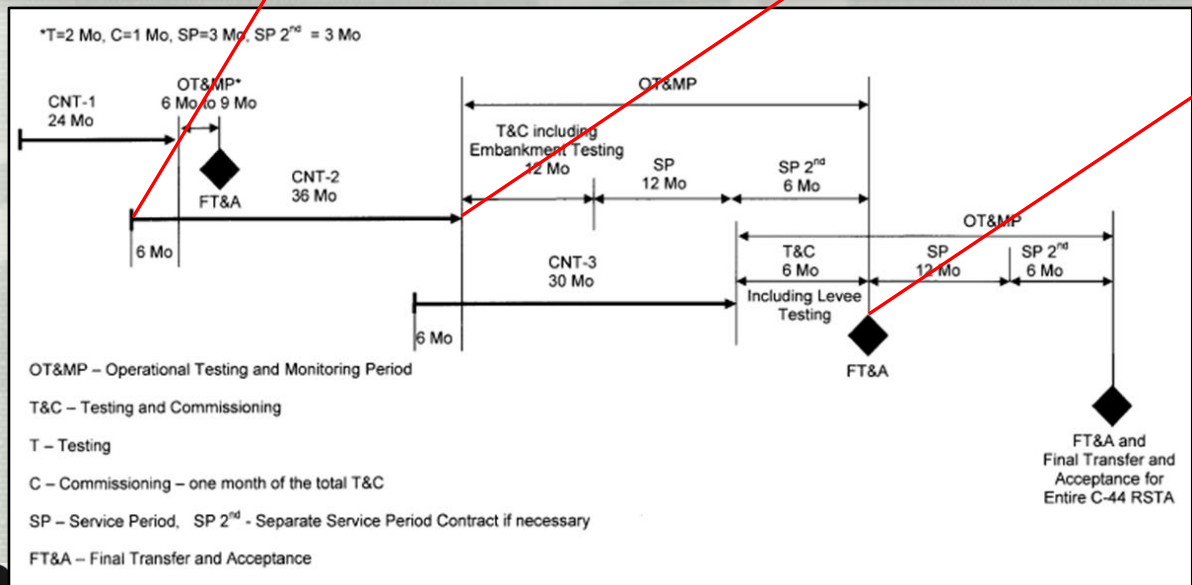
*T=2 Mo, C=1 Mo, SP=3 Mo, SP 2$^{nd}$ = 3 Mo

CNT-1
24 Mo

OT&MP*
6 Mo to 9 Mo

FT&A

CNT-2
36 Mo

6 Mo

OT&MP

T&C including
Embankment Testing
12 Mo

SP
12 Mo

SP 2$^{nd}$
6 Mo

OT&MP

T&C
6 Mo

SP
12 Mo

SP 2$^{nd}$
6 Mo

CNT-3
30 Mo

Including Levee
Testing

6 Mo

FT&A

OT&MP – Operational Testing and Monitoring Period

T&C – Testing and Commissioning

T – Testing

C – Commissioning – one month of the total T&C

SP – Service Period, SP 2$^{nd}$ - Separate Service Period Contract if necessary

FT&A – Final Transfer and Acceptance

FT&A and
Final Transfer and
Acceptance for
Entire C-44 RSTA